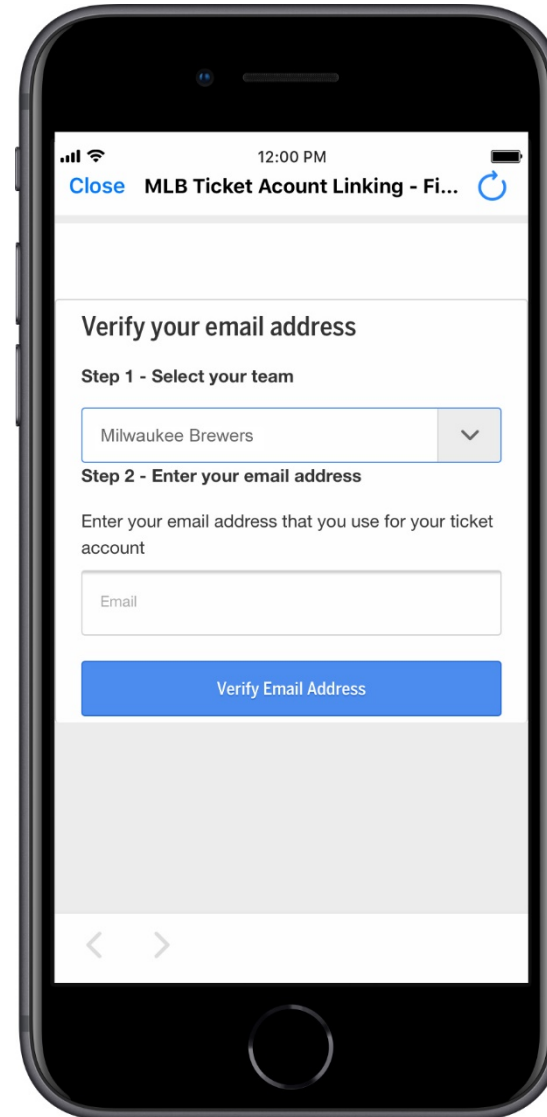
12:00 PM

Close MLB Ticket Acount Linking - Fi...

Verify your email address

Step 1 - Select your team

Milwaukee Brewers

Step 2 - Enter your email address

Enter your email address that you use for your ticket account

Email

Verify Email Address